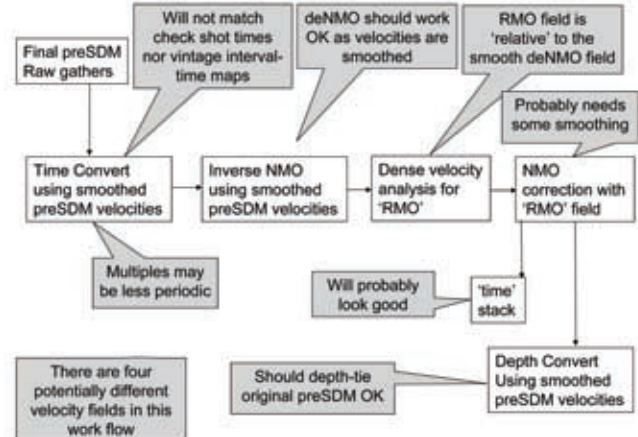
Final preSDM Raw gathers

Will not match check shot times nor vintage interval-time maps

deNMO should work OK as velocities are smoothed

RMO field is 'relative' to the smooth deNMO field

Probably needs some smoothing

Time Convert using smoothed preSDM velocities

Inverse NMO using smoothed preSDM velocities

Dense velocity analysis for 'RMO'

NMO correction with 'RMO' field

Multiples may be less periodic

Will probably look good

'time' stack

There are four potentially different velocity fields in this work flow

Should depth-tie original preSDM OK

Depth Convert Using smoothed preSDM velocities